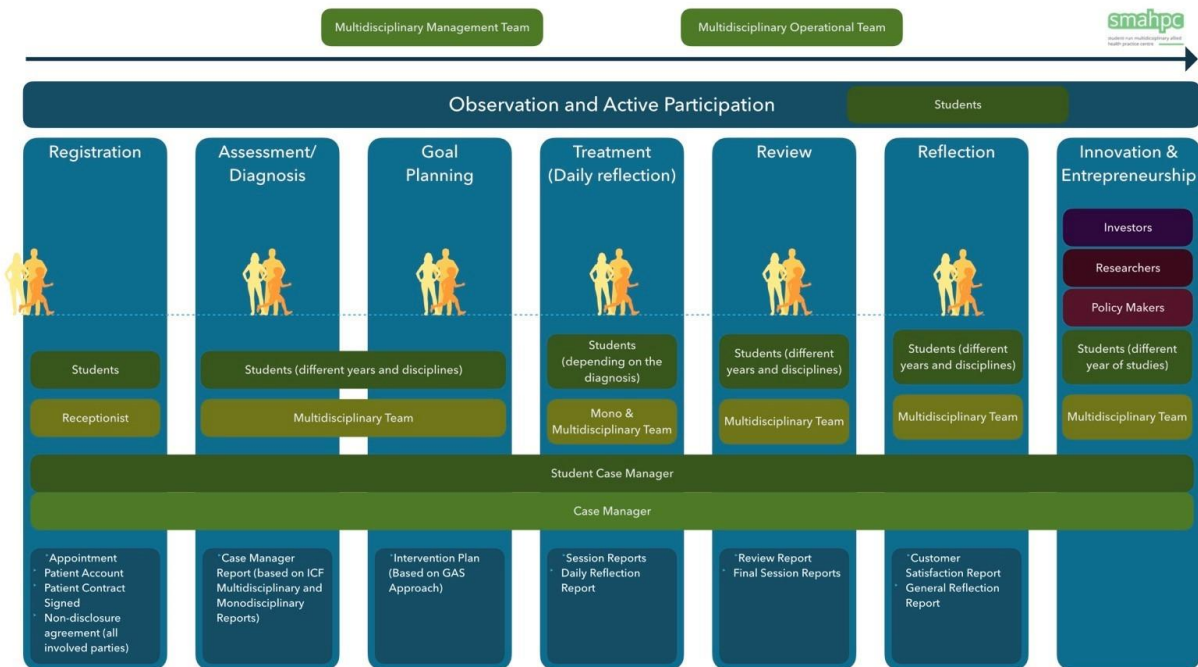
Multidisciplinary Management Team

Multidisciplinary Operational Team

smahpc
student-run multidisciplinary allied health practice centre

Observation and Active Participation

Students

Registration

Assessment/ Diagnosis

Goal Planning

Treatment (Daily reflection)

Review

Reflection

Innovation & Entrepreneurship

Investors

Researchers

Policy Makers

Students

Students (different years and disciplines)

Students (depending on the diagnosis)

Students (different years and disciplines)

Students (different years and disciplines)

Students (different year of studies)

Receptionist

Multidisciplinary Team

Mono & Multidisciplinary Team

Multidisciplinary Team

Multidisciplinary Team

Multidisciplinary Team

Student Case Manager

Case Manager

• Appointment
• Patient Account
• Patient Contract Signed
• Non-disclosure agreement (all involved parties)

• Case Manager Report (based on ICF Multidisciplinary and Monodisciplinary Reports)

• Intervention Plan (Based on GAS Approach)

• Session Reports
• Daily Reflection Report

• Review Report
• Final Session Reports

• Customer Satisfaction Report
• General Reflection Report